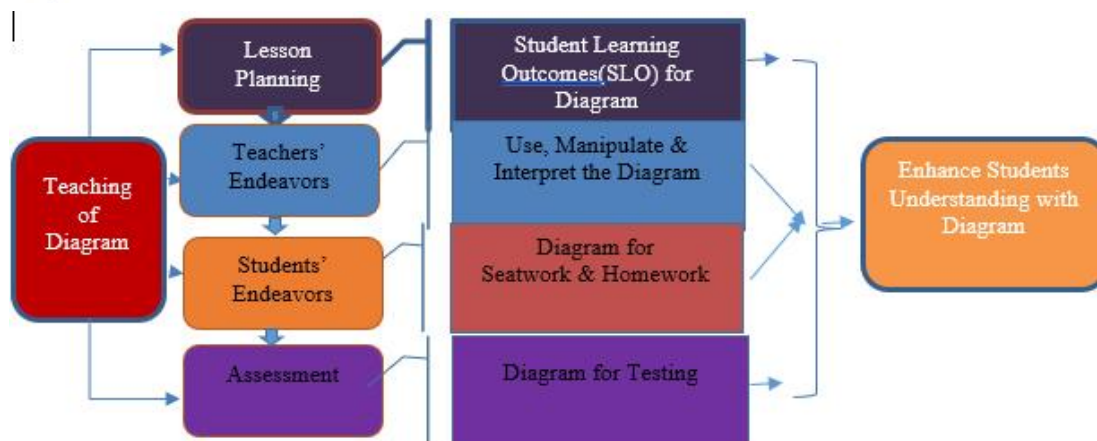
Teaching of Diagram

Lesson Planning

Teachers' Endeavors

Students' Endeavors

Assessment

Student Learning Outcomes(SLO) for Diagram

Use, Manipulate & Interpret the Diagram

Diagram for Seatwork & Homework

Diagram for Testing

Enhance Students Understanding with Diagram